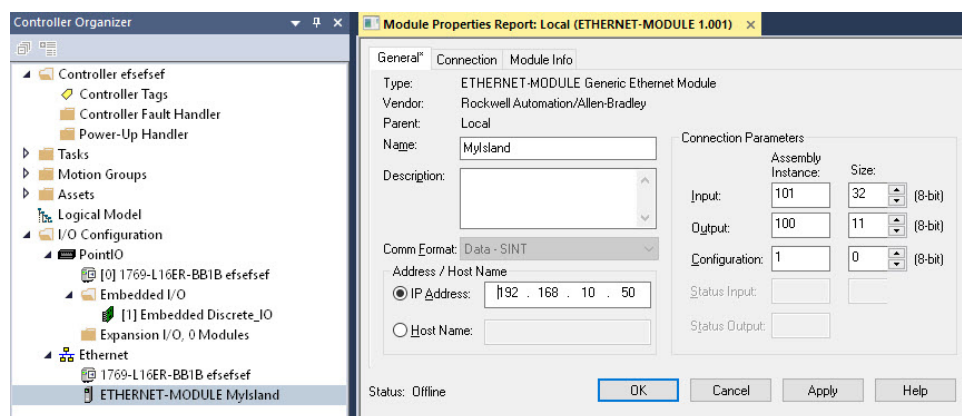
Controller Organizer

Controller efsefsef
Controller Tags
Controller Fault Handler
Power-Up Handler
Tasks
Motion Groups
Assets
Logical Model
I/O Configuration
PointIO
[0] 1769-L16ER-BB1B efsefsef
Embedded I/O
[1] Embedded Discrete_IO
Expansion I/O, 0 Modules
Ethernet
1769-L16ER-BB1B efsefsef
ETHERNET-MODULE MyIsland

Module Properties Report: Local (ETHERNET-MODULE 1.001)

General* Connection Module Info

Type: ETHERNET-MODULE Generic Ethernet Module
Vendor: Rockwell Automation/Allen-Bradley
Parent: Local
Name: MyIsland
Description:

Comm Format: Data - SINT
Address / Host Name
IP Address: 192 . 168 . 10 . 50
Host Name:

Connection Parameters

| | Assembly Instance: | Size: | |
|---|---|---|---|
| Input: | 101 | 32 | (8-bit) |
| Output: | 100 | 11 | (8-bit) |
| Configuration: | 1 | 0 | (8-bit) |
| Status Input: | | | |
| Status Output: | | | |

Status: Offline
OK Cancel Apply Help